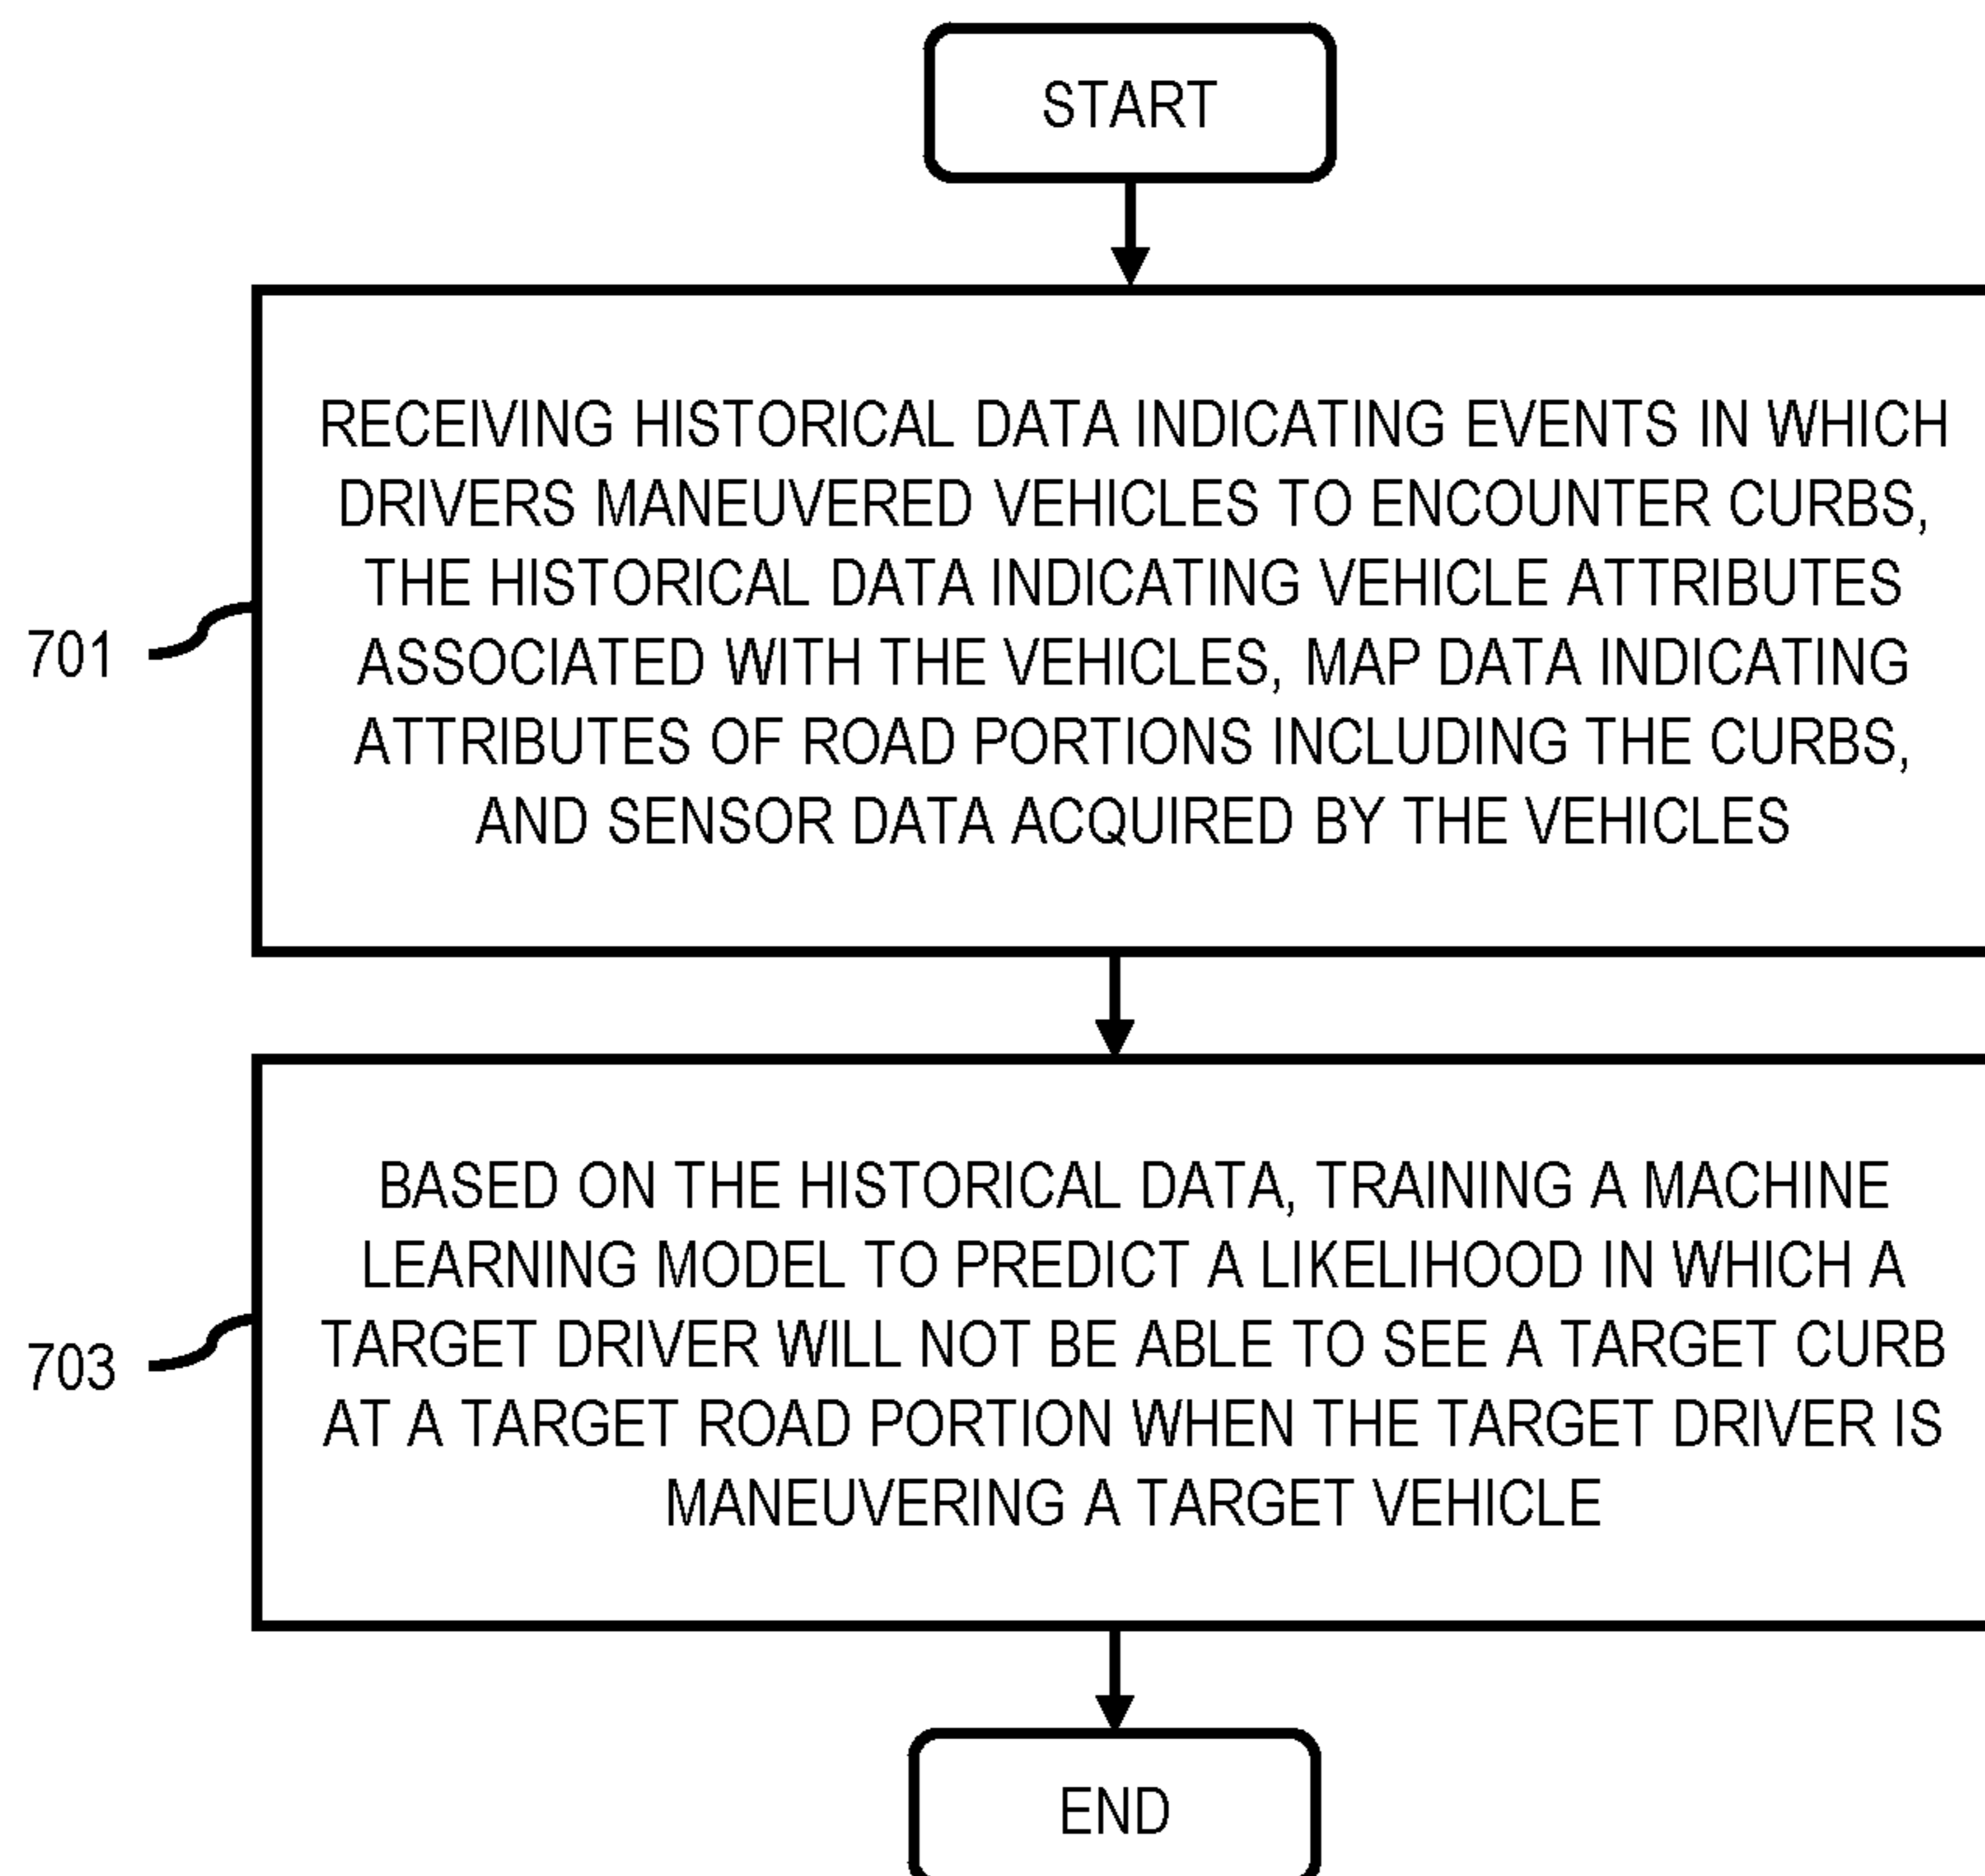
START

701

RECEIVING HISTORICAL DATA INDICATING EVENTS IN WHICH DRIVERS MANEUVERED VEHICLES TO ENCOUNTER CURBS, THE HISTORICAL DATA INDICATING VEHICLE ATTRIBUTES ASSOCIATED WITH THE VEHICLES, MAP DATA INDICATING ATTRIBUTES OF ROAD PORTIONS INCLUDING THE CURBS, AND SENSOR DATA ACQUIRED BY THE VEHICLES

703

BASED ON THE HISTORICAL DATA, TRAINING A MACHINE LEARNING MODEL TO PREDICT A LIKELIHOOD IN WHICH A TARGET DRIVER WILL NOT BE ABLE TO SEE A TARGET CURB AT A TARGET ROAD PORTION WHEN THE TARGET DRIVER IS MANEUVERING A TARGET VEHICLE

END